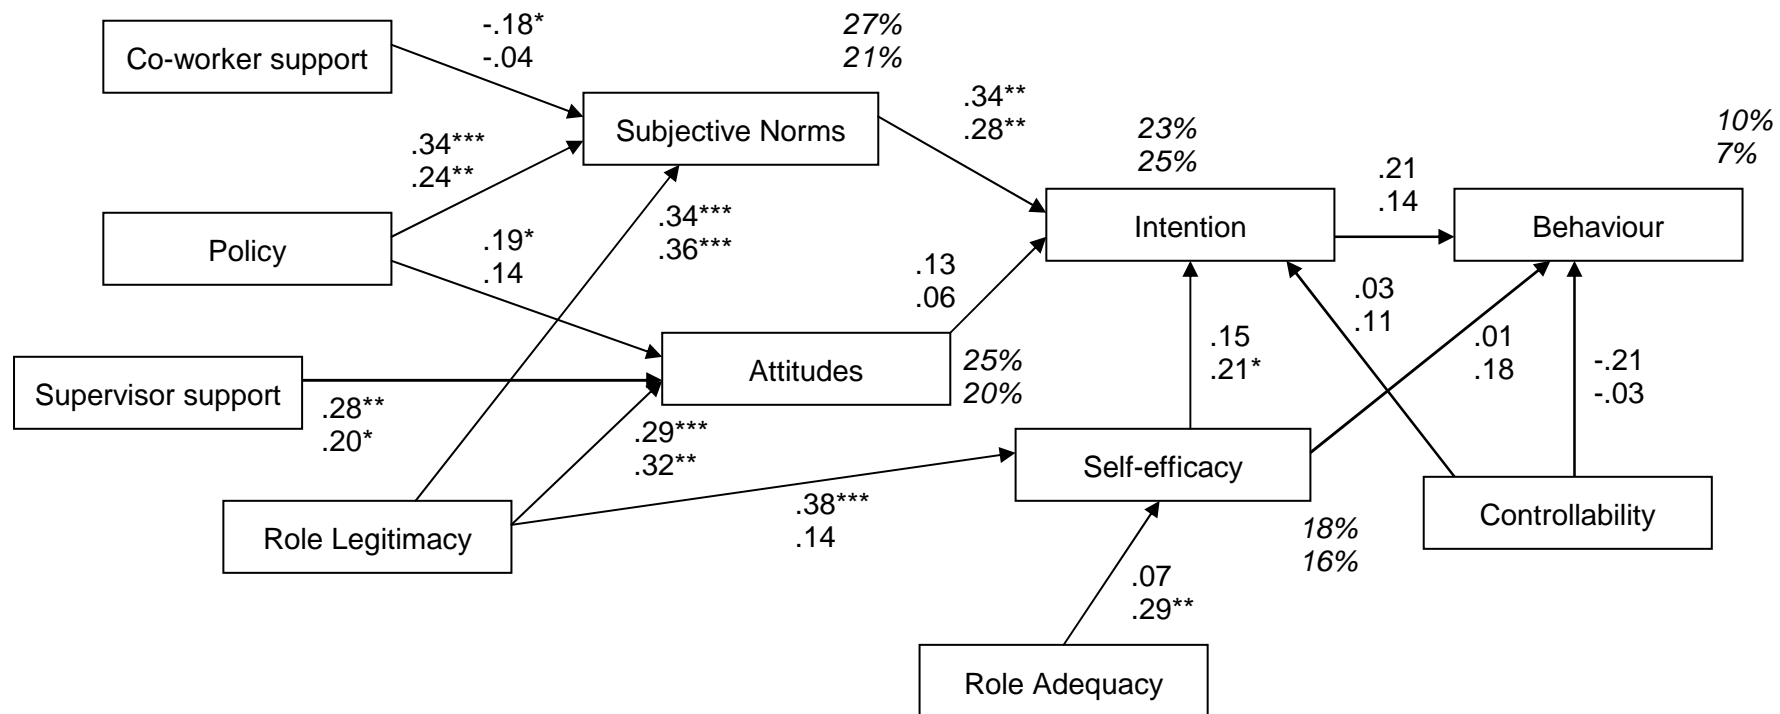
Co-worker support
-.18*
-.04
27%
21%
Subjective Norms
.34***
.24**
.34**
.28**
23%
25%
10%
7%
.21
.14
Policy
.19*
.14
.34***
.36***
Intention
Behaviour
.13
.06
.03
.11
.15
.21*
.01
.18
-.21
-.03
Supervisor support
Attitudes
25%
20%
.28**
.20*
.29***
.32**
Self-efficacy
Role Legitimacy
.38***
.14
18%
16%
Controllability
.07
.29**
Role Adequacy